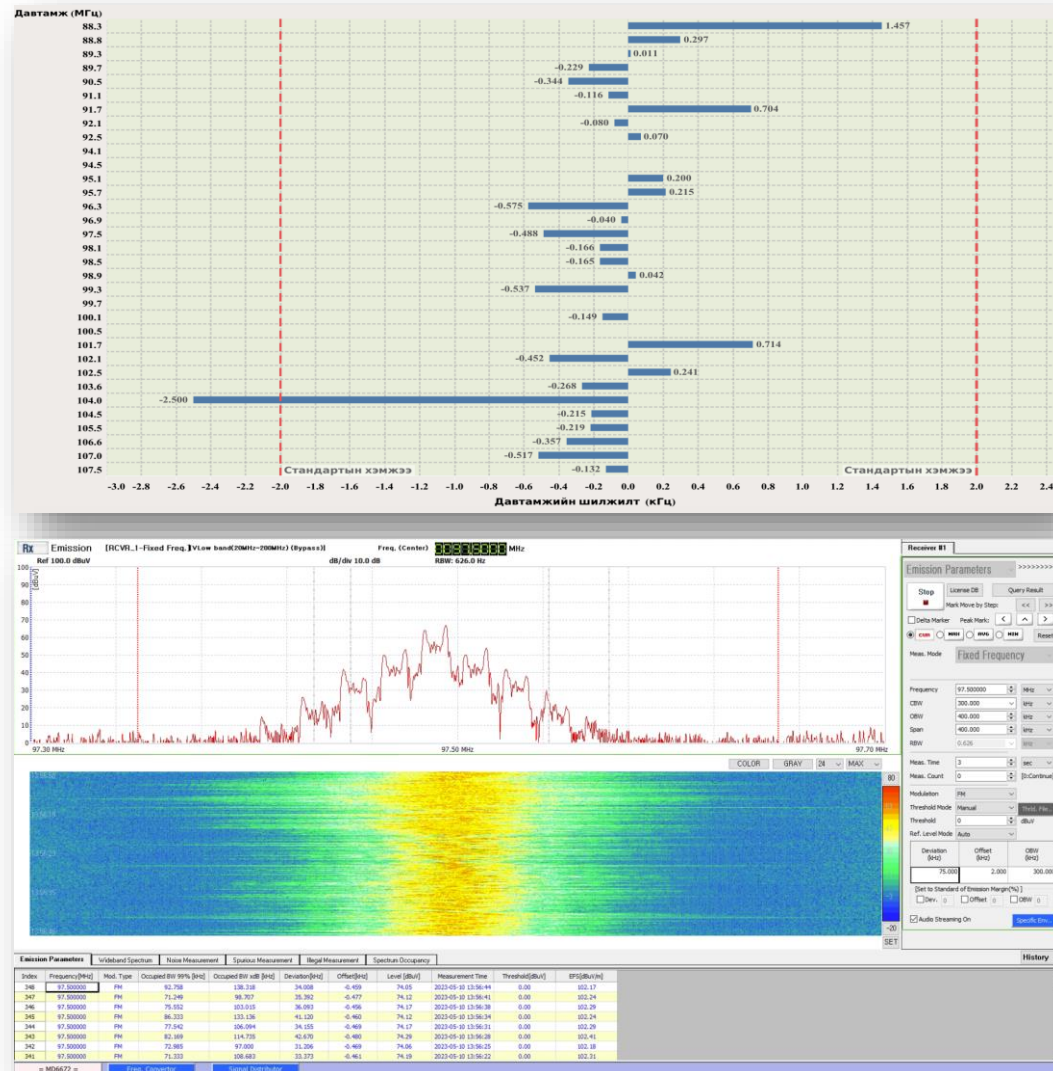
Давтамж (МГц)
88.3 1.457
88.8 0.297
89.3 0.011
89.7 -0.229
90.5 -0.344
91.1 -0.116
91.7 0.704
92.1 -0.080
92.5 0.070
94.1
94.5
95.1 0.200
95.7 0.215
96.3 -0.575
96.9 -0.040
97.5 -0.488
98.1 -0.166
98.5 -0.165
98.9 0.042
99.3 -0.537
99.7
100.1 -0.149
100.5
101.7 0.714
102.1 -0.452
102.5 0.241
103.6 -0.268
104.0 -2.500
104.5 -0.215
105.5 -0.219
106.6 -0.357
107.0 -0.517
107.5 -0.132

Стандартын хэмжээ
Стандартын хэмжээ

-3.0 -2.8 -2.6 -2.4 -2.2 -2.0 -1.8 -1.6 -1.4 -1.2 -1.0 -0.8 -0.6 -0.4 -0.2 0.0 0.2 0.4 0.6 0.8 1.0 1.2 1.4 1.6 1.8 2.0 2.2 2.4

Давтамжийн шилжилт (кГц)

Rx Emission [RCVR_1-Fixed Freq.] VLow band(20MHz~200MHz) (Bypass) Freq. (Center) 00097.5000 MHz
Ref 100.0 dBuV dB/div 10.0 dB RBW: 626.0 Hz
100 90 80 70 60 50 40 30 20 10 0
97.30 MHz 97.50 MHz 97.70 MHz
COLOR GRAY 24 MAX
80 -20 SET

Receiver #1
Emission Parameters >>>>>>>>
Stop License DB Query Result
Mark Move by Step: << >>
Delta Marker Peak Mark: < ^ >
CUR MAX AVG MIN Reset
Meas. Mode Fixed Frequency
Frequency 97.500000 MHz
CBW 300.000 kHz
OBW 400.000 kHz
Span 400.000 kHz
RBW 0.626 kHz
Meas. Time 3 sec
Meas. Count 0 [0:Continue]
Modulation FM
Threshold Mode Manual Thld. File..
Threshold 0 dBuV
Ref. Level Mode Auto
Deviation (kHz) Offset (kHz) OBW (kHz)
75.000 2.000 300.000
[Set to Standard of Emission Margin(%)]
Dev. 0 Offset 0 OBW 0
Audio Streaming On Specific Em...
History

Emission Parameters | Wideband Spectrum | Noise Measurement | Spurious Measurement | Illegal Measurement | Spectrum Occupancy

| Index | Frequency[MHz] | Mod. Type | Occupied BW 99% [kHz] | Occupied BW xdB [kHz] | Deviation[kHz] | Offset[kHz] | Level [dBuV] | Measurement Time | Threshold[dBuV] | EFS[dBuV/m] |
|---|---|---|---|---|---|---|---|---|---|---|
| 348 | 97.500000 | FM | 92.758 | 138.318 | 34.008 | -0.459 | 74.05 | 2023-05-10 13:56:44 | 0.00 | 102.17 |
| 347 | 97.500000 | FM | 71.249 | 98.707 | 35.392 | -0.477 | 74.12 | 2023-05-10 13:56:41 | 0.00 | 102.24 |
| 346 | 97.500000 | FM | 75.552 | 103.015 | 36.093 | -0.456 | 74.17 | 2023-05-10 13:56:38 | 0.00 | 102.29 |
| 345 | 97.500000 | FM | 86.333 | 133.136 | 41.120 | -0.460 | 74.12 | 2023-05-10 13:56:34 | 0.00 | 102.24 |
| 344 | 97.500000 | FM | 77.542 | 106.094 | 34.155 | -0.469 | 74.17 | 2023-05-10 13:56:31 | 0.00 | 102.29 |
| 343 | 97.500000 | FM | 82.169 | 114.735 | 42.670 | -0.480 | 74.29 | 2023-05-10 13:56:28 | 0.00 | 102.41 |
| 342 | 97.500000 | FM | 72.985 | 97.000 | 31.206 | -0.469 | 74.06 | 2023-05-10 13:56:25 | 0.00 | 102.18 |
| 341 | 97.500000 | FM | 71.333 | 108.683 | 33.373 | -0.461 | 74.19 | 2023-05-10 13:56:22 | 0.00 | 102.31 |

= M06672 = Freq. Capacitor Signal Distributor